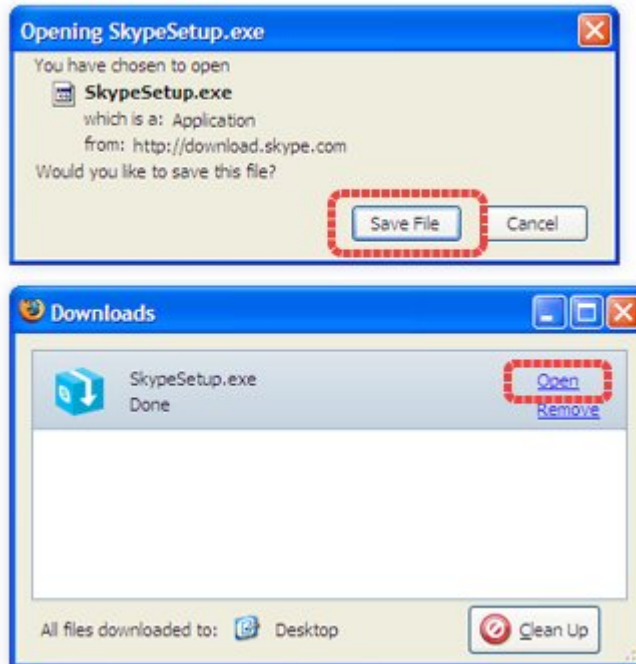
Opening SkypeSetup.exe

You have chosen to open

SkypeSetup.exe

which is a: Application

from: http://download.skype.com

Would you like to save this file?

Save File

Cancel

Downloads

SkypeSetup.exe

Done

Open

Remove

All files downloaded to: Desktop

Clean Up